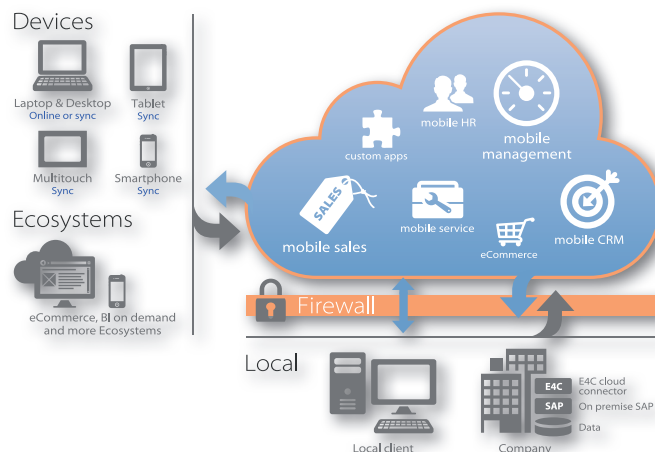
Devices

Laptop & Desktop
Online or sync

Tablet
Sync

Multitouch
Sync

Smartphone
Sync

Ecosystems

eCommerce, BI on demand and more Ecosystems

custom apps

mobile HR

mobile management

SALES

mobile sales

mobile service

eCommerce

mobile CRM

Firewall

Local

Local client

Company

E4C

E4C cloud connector

SAP

On premise SAP

Data